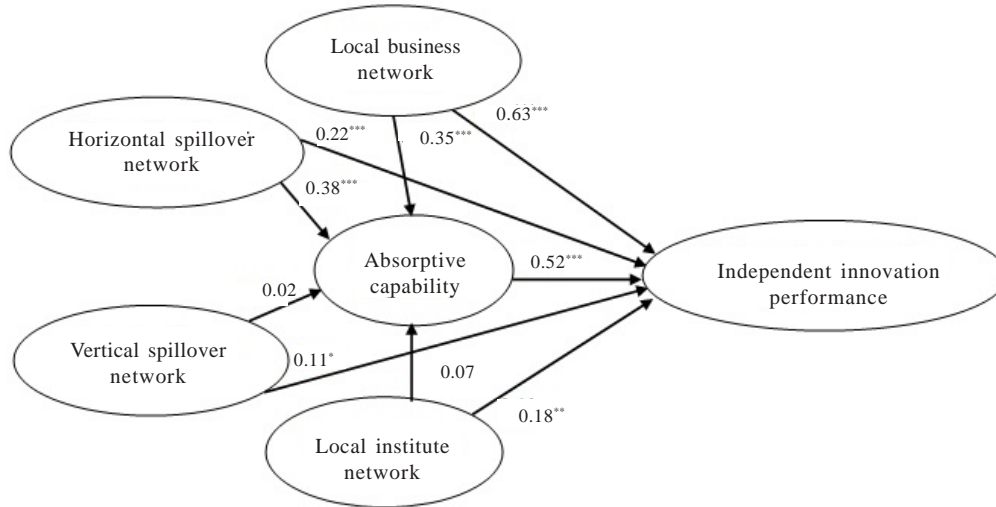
Local business network

Horizontal spillover network

0.22***

0.35***

0.63***

0.38***

Absorptive capability

0.52***

Independent innovation performance

0.02

Vertical spillover network

0.11*

0.07

0.18**

Local institute network